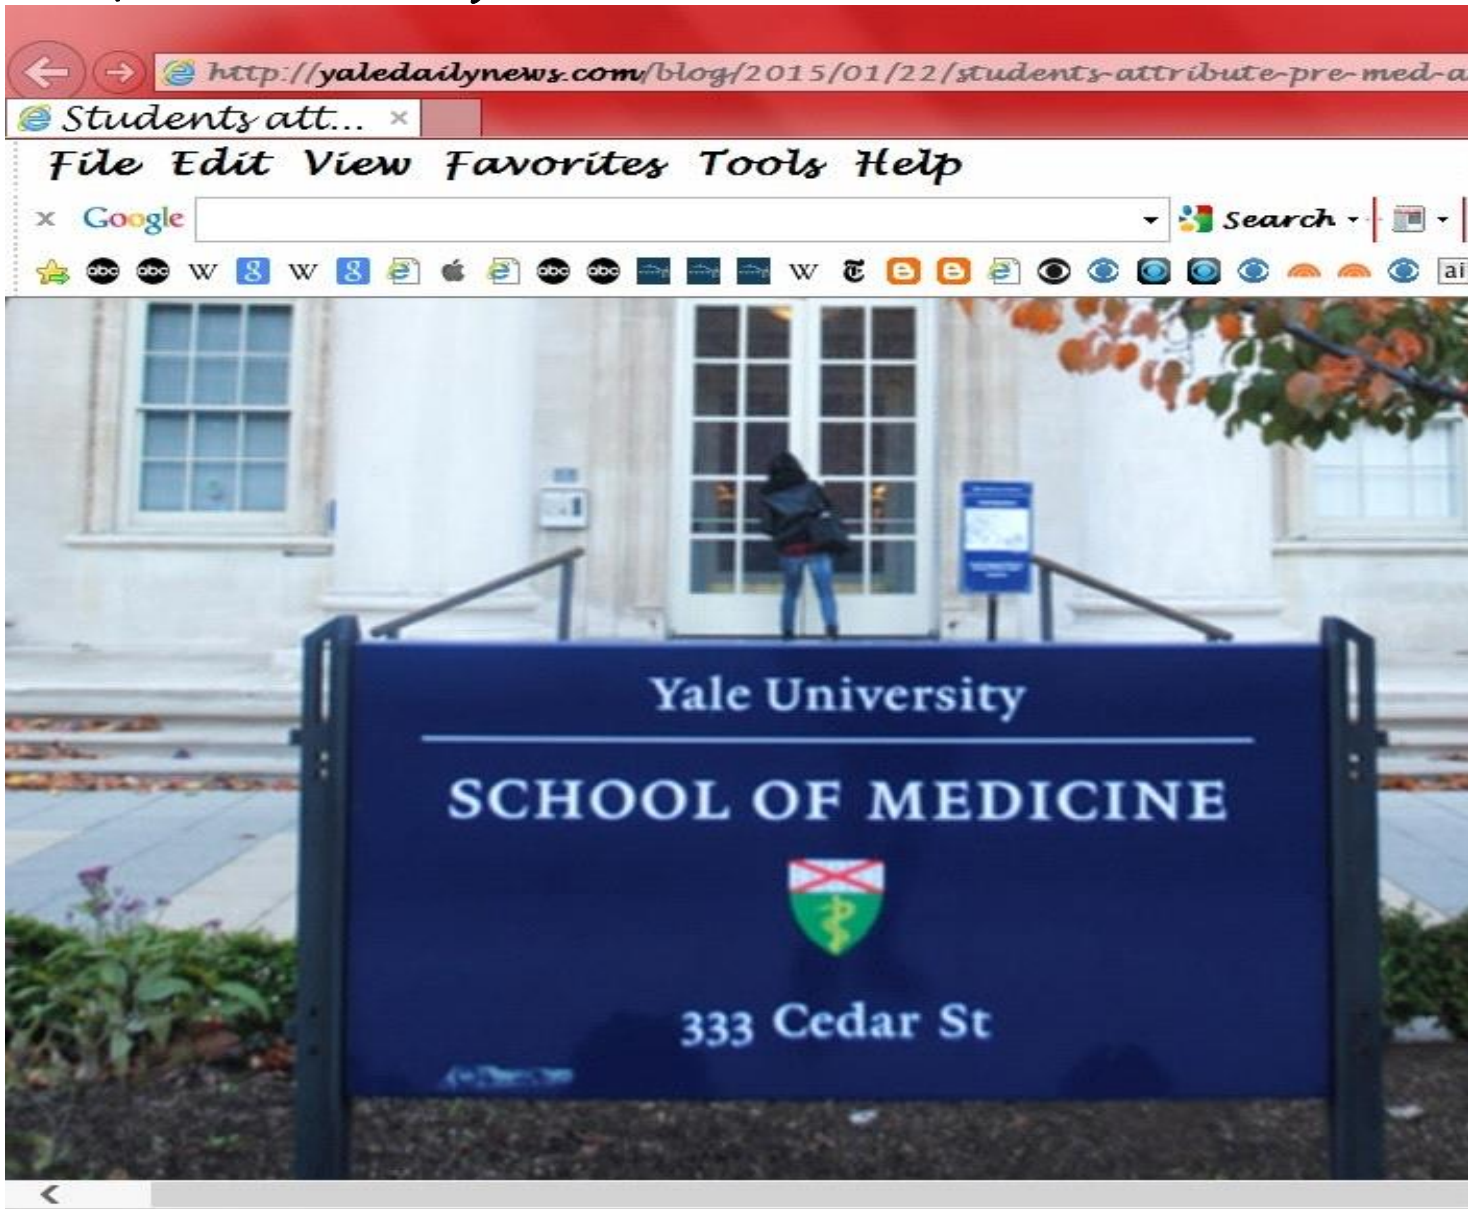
http://yaledailynews.com/blog/2015/01/22/students-attribute-pre-med-a

Students att...

File Edit View Favorites Tools Help

Google

Search

abc abc W 8 W 8 abc abc W abc ai

Yale University

SCHOOL OF MEDICINE

333 Cedar St